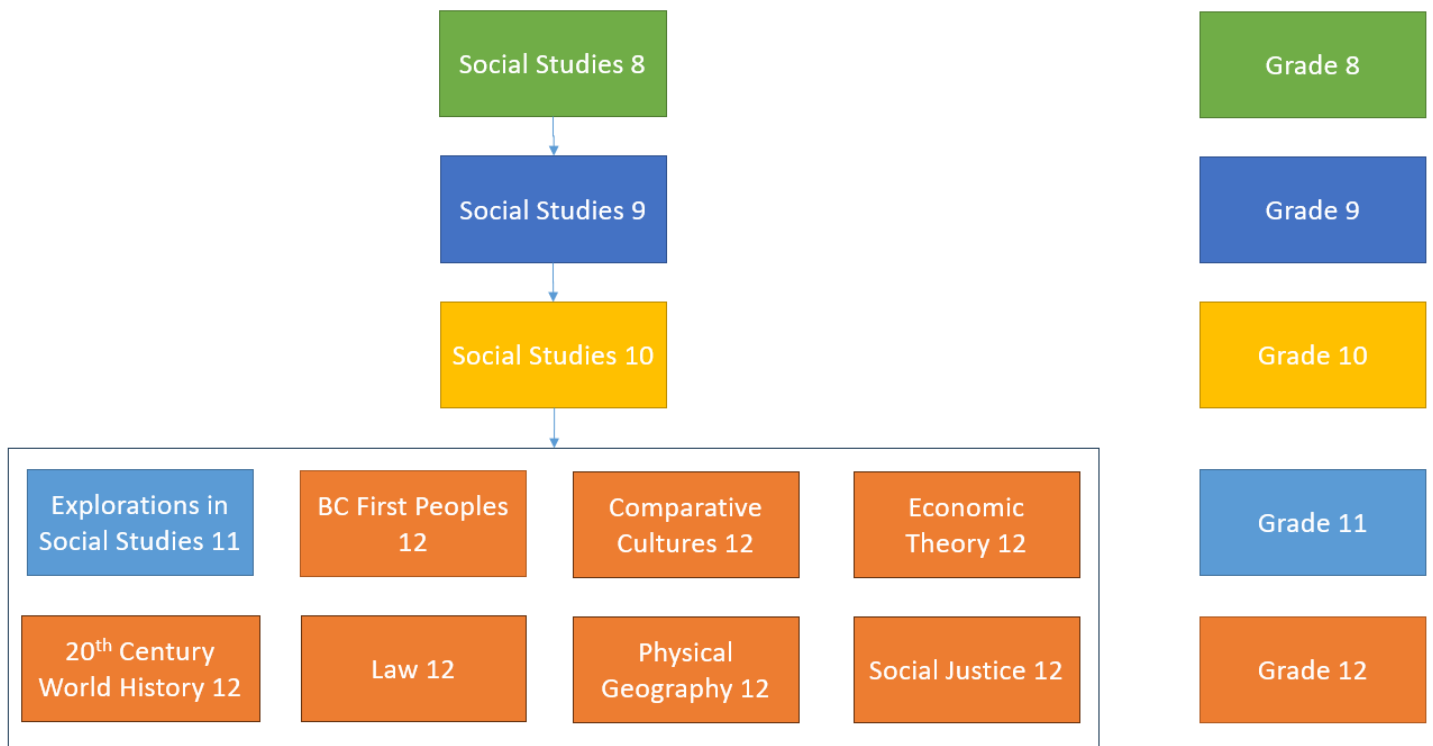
Social Studies 8

Social Studies 9

Social Studies 10

Explorations in Social Studies 11

BC First Peoples 12

Comparative Cultures 12

Economic Theory 12

$20^{th}$ Century World History 12

Law 12

Physical Geography 12

Social Justice 12

Grade 8

Grade 9

Grade 10

Grade 11

Grade 12